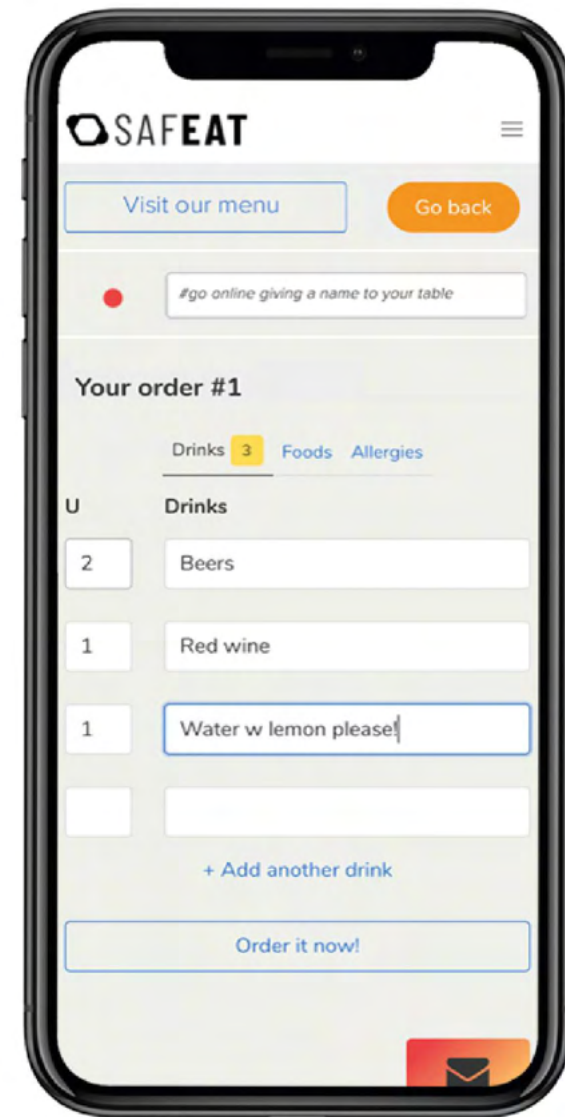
SAFEAT

Visit our menu

Go back

#go online giving a name to your table

Your order #1

Drinks 3 Foods Allergies

| U | Drinks |
|---|---|
| 2 | Beers |
| 1 | Red wine |
| 1 | Water w lemon please! |
| | |

+ Add another drink

Order it now!